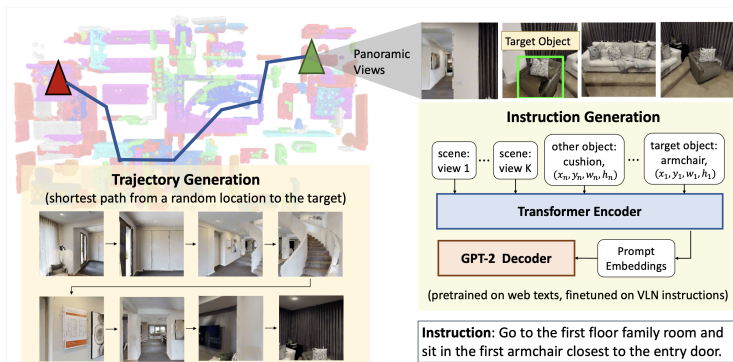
Panoramic Views

Target Object

Instruction Generation

scene: view 1

...

scene: view K

other object: cushion, $(x_n, y_n, w_n, h_n)$

...

target object: armchair, $(x_1, y_1, w_1, h_1)$

Transformer Encoder

GPT-2 Decoder

Prompt Embeddings

(pretrained on web texts, finetuned on VLN instructions)

Trajectory Generation
(shortest path from a random location to the target)

**Instruction**: Go to the first floor family room and sit in the first armchair closest to the entry door.